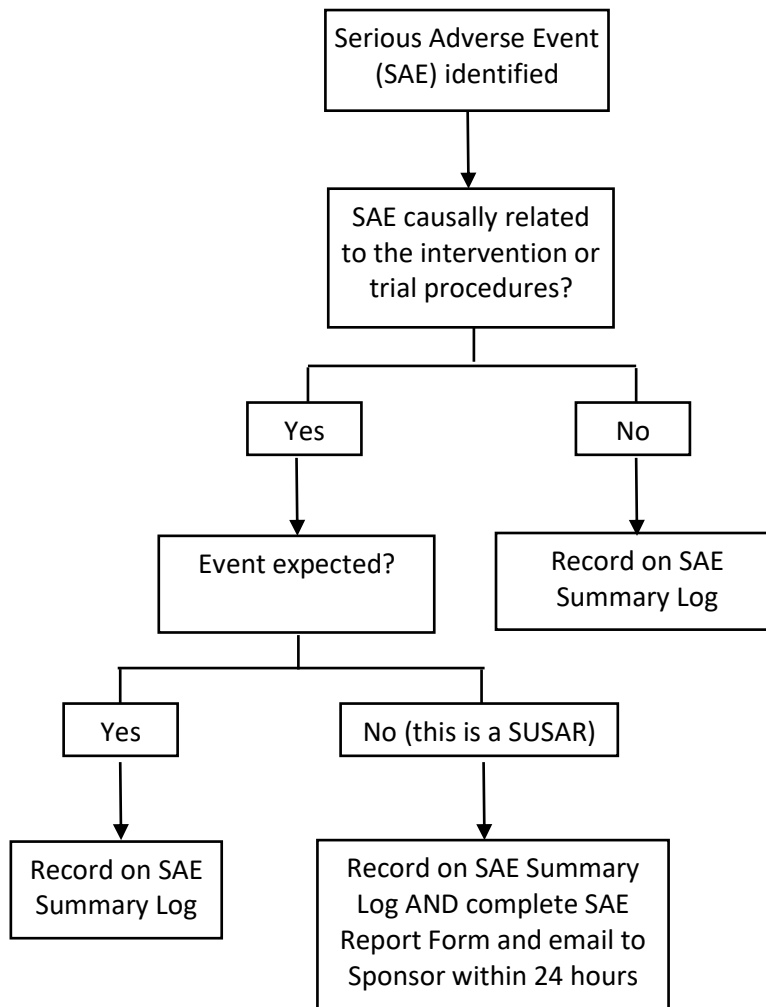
Serious Adverse Event (SAE) identified

SAE causally related to the intervention or trial procedures?

Yes

No

Event expected?

Record on SAE Summary Log

Yes

No (this is a SUSAR)

Record on SAE Summary Log

Record on SAE Summary Log AND complete SAE Report Form and email to Sponsor within 24 hours